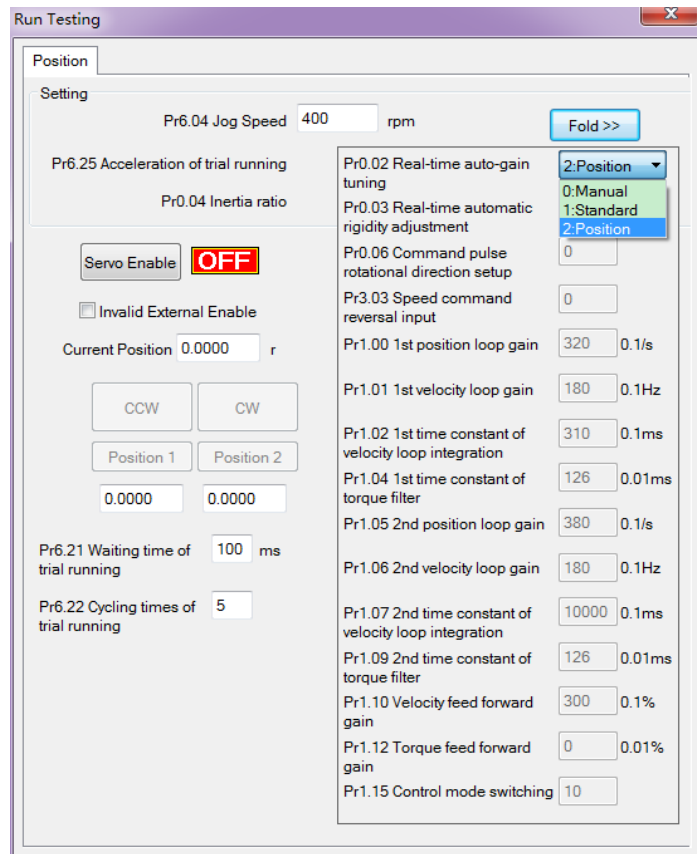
Run Testing

Position

Setting

Pr6.04 Jog Speed 400 rpm

Fold >>

Pr6.25 Acceleration of trial running

Pr0.04 Inertia ratio

Pr0.02 Real-time auto-gain tuning 2:Position

0:Manual
1:Standard
2:Position

Pr0.03 Real-time automatic rigidity adjustment

Pr0.06 Command pulse rotational direction setup 0

Pr3.03 Speed command reversal input 0

Pr1.00 1st position loop gain 320 0.1/s

Pr1.01 1st velocity loop gain 180 0.1Hz

Pr1.02 1st time constant of velocity loop integration 310 0.1ms

Pr1.04 1st time constant of torque filter 126 0.01ms

Pr1.05 2nd position loop gain 380 0.1/s

Pr1.06 2nd velocity loop gain 180 0.1Hz

Pr1.07 2nd time constant of velocity loop integration 10000 0.1ms

Pr1.09 2nd time constant of torque filter 126 0.01ms

Pr1.10 Velocity feed forward gain 300 0.1%

Pr1.12 Torque feed forward gain 0 0.01%

Pr1.15 Control mode switching 10

Servo Enable OFF

Invalid External Enable

Current Position 0.0000 r

CCW CW

Position 1 Position 2

0.0000 0.0000

Pr6.21 Waiting time of trial running 100 ms

Pr6.22 Cycling times of trial running 5